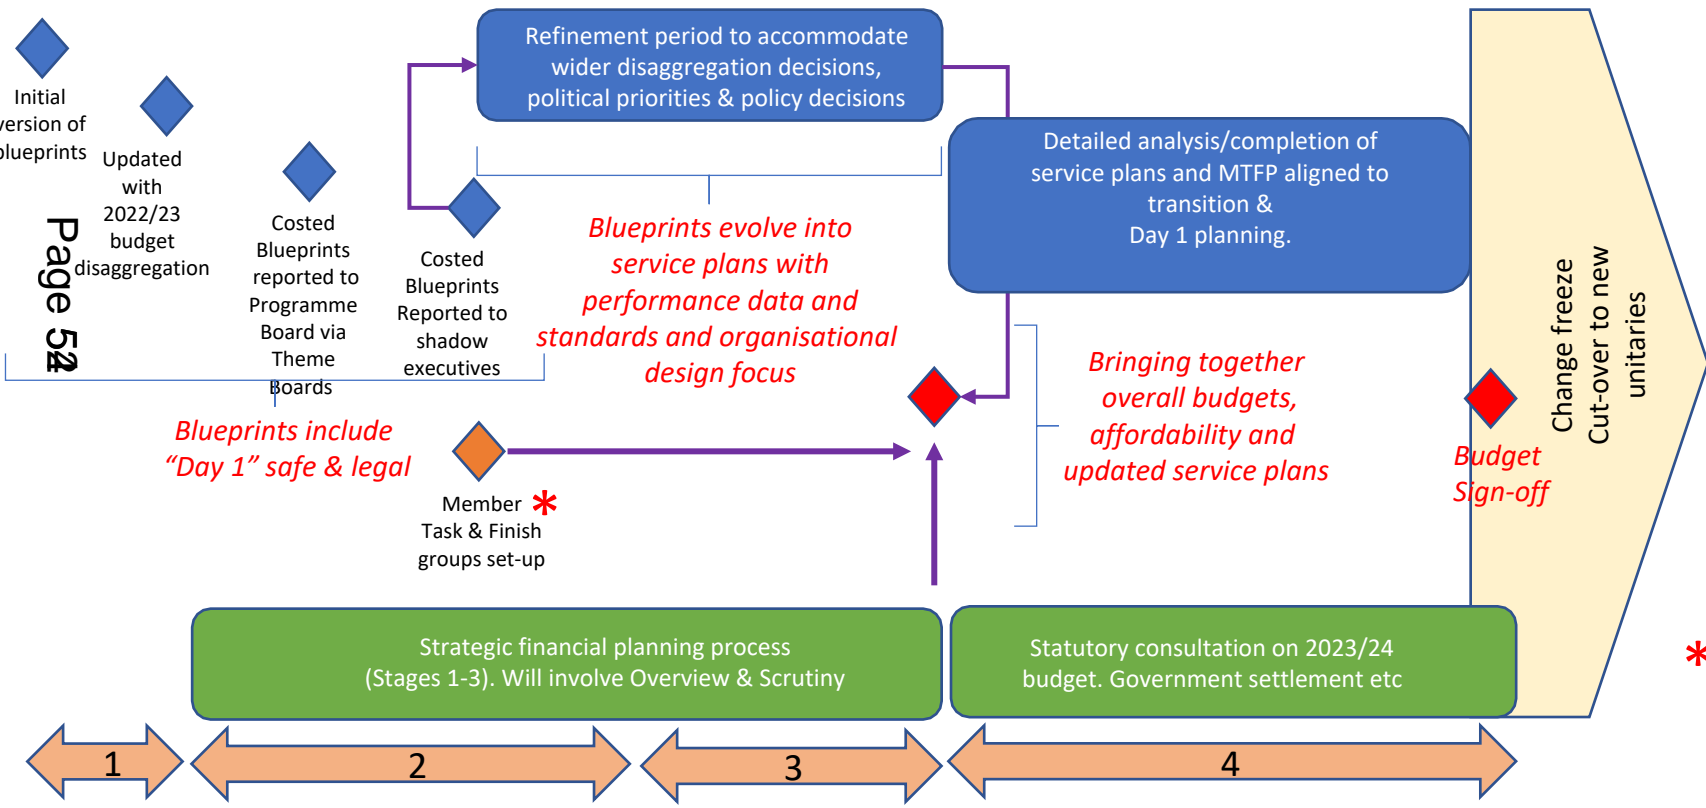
Initial version of blueprints

Updated with 2022/23 budget disaggregation

Page 52

Costed Blueprints reported to Programme Board via Theme Boards

Costed Blueprints Reported to shadow executives

Refinement period to accommodate wider disaggregation decisions, political priorities & policy decisions

Blueprints evolve into service plans with performance data and standards and organisational design focus

Detailed analysis/completion of service plans and MTFP aligned to transition & Day 1 planning.

Bringing together overall budgets, affordability and updated service plans

Change freeze
Cut-over to new unitaries

Budget Sign-off

Blueprints include "Day 1" safe & legal

Member * Task & Finish groups set-up

Strategic financial planning process (Stages 1-3). Will involve Overview & Scrutiny

Statutory consultation on 2023/24 budget. Government settlement etc

*

1

2

3

4